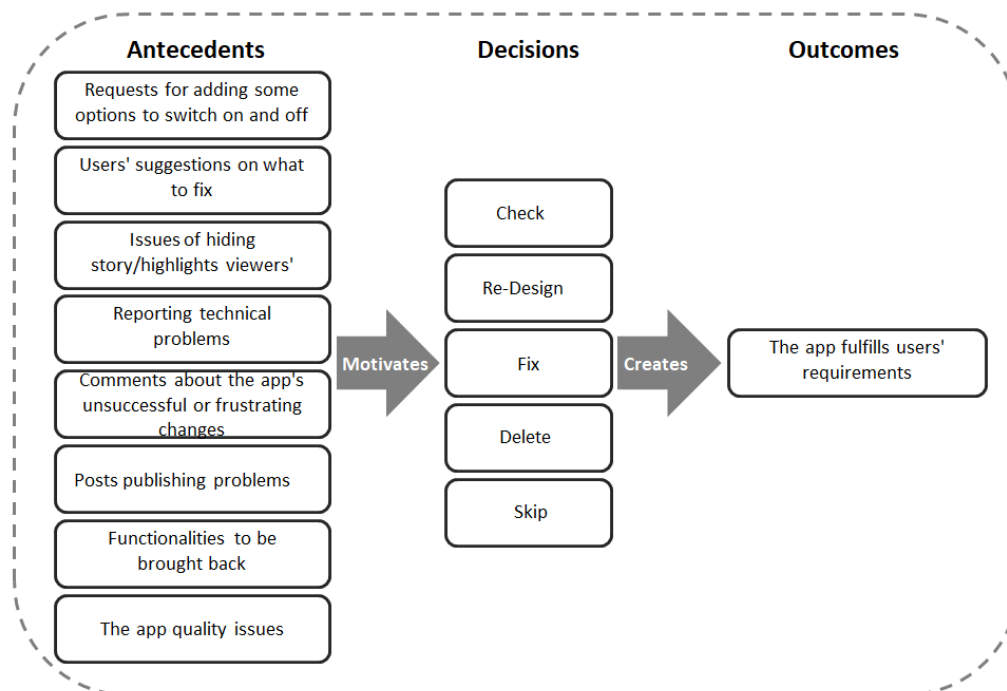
Antecedents

Requests for adding some options to switch on and off

Users' suggestions on what to fix

Issues of hiding story/highlights viewers'

Reporting technical problems

Comments about the app's unsuccessful or frustrating changes

Posts publishing problems

Functionalities to be brought back

The app quality issues

Motivates

Decisions

Check

Re-Design

Fix

Delete

Skip

Creates

Outcomes

The app fulfills users' requirements